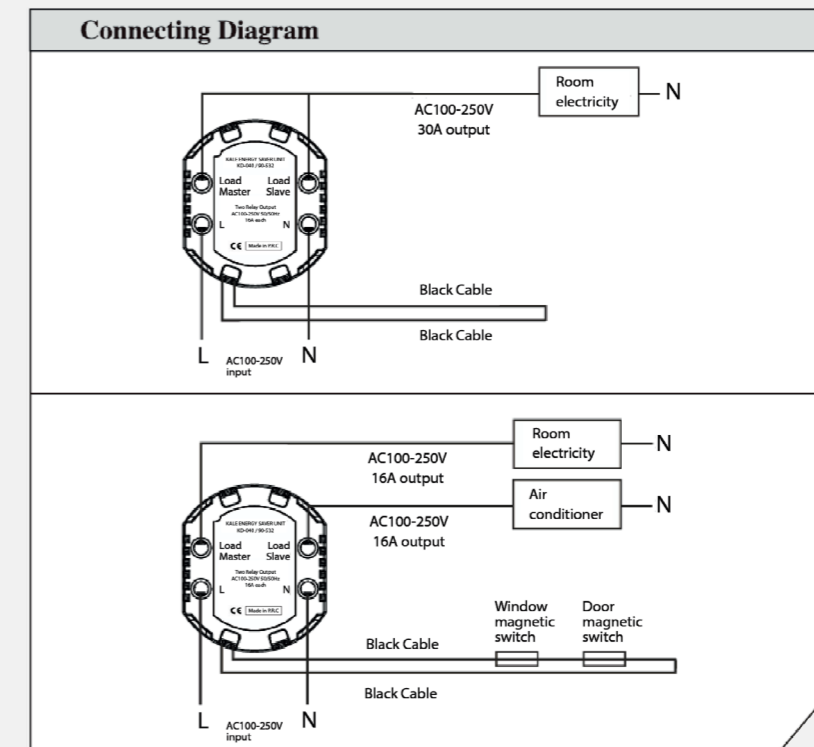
Connecting Diagram

Room electricity
N
AC100-250V
30A output
KALI ENERGY SAVER UNIT
KO-040 / 90-E32
Load Master
Load Slave
Two Relay Output
AC100-250V 50/60Hz
16A each
L
N
CE Made in P.R.C
Black Cable
Black Cable
L
AC100-250V input
N

Room electricity
N
AC100-250V
16A output
Air conditioner
N
AC100-250V
16A output
KALE ENERGY SAVER UNIT
KO-040 / 90-E32
Load Master
Load Slave
Two Relay Output
AC100-250V 50/60Hz
16A each
L
N
CE Made in P.R.C
Window magnetic switch
Door magnetic switch
Black Cable
Black Cable
L
AC100-250V input
N